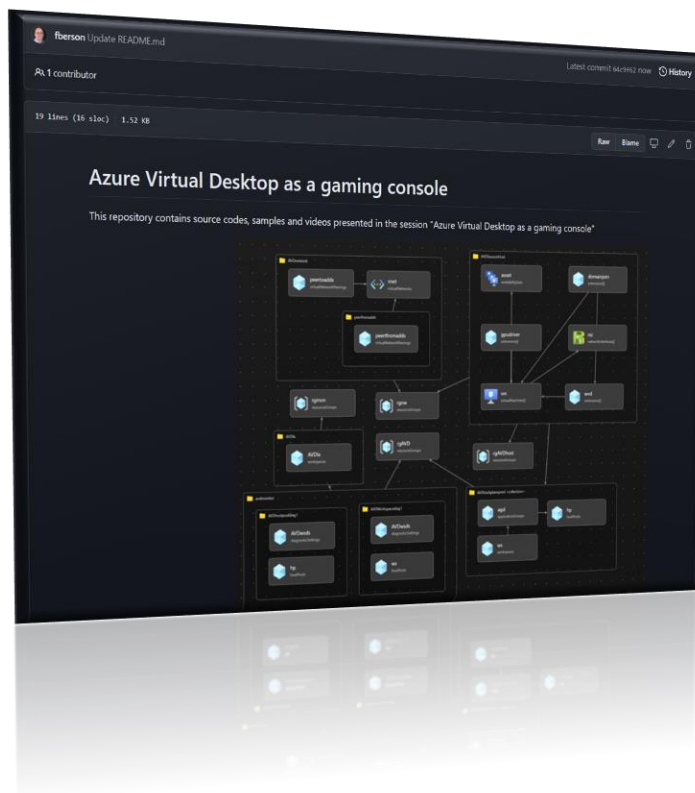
fberson Update README.md

1 contributor

Latest commit 64c6f62 now History

19 lines (16 sloc) 1.52 KB

Raw Blame

Azure Virtual Desktop as a gaming console

This repository contains source codes, samples and videos presented in the session "Azure Virtual Desktop as a gaming console"

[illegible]

premoadds

vnet

peerfromadds

rgmon

rgvw

AVDe

rgAVD

rgAVDhost

AVDads

hp

AVDads

ws

vpd

hp

ws

asset

dnsenpm

gpudriver

nic

vm

vmd